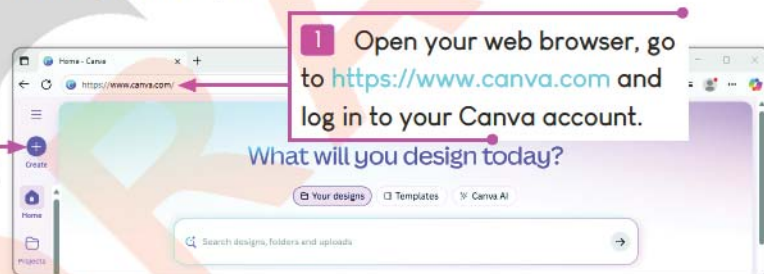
Home - Canva

https://www.canva.com/

1 Open your web browser, go to https://www.canva.com and log in to your Canva account.

Create

Home

Projects

What will you design today?

Your designs

Templates

Canva AI

Search designs, folders and uploads